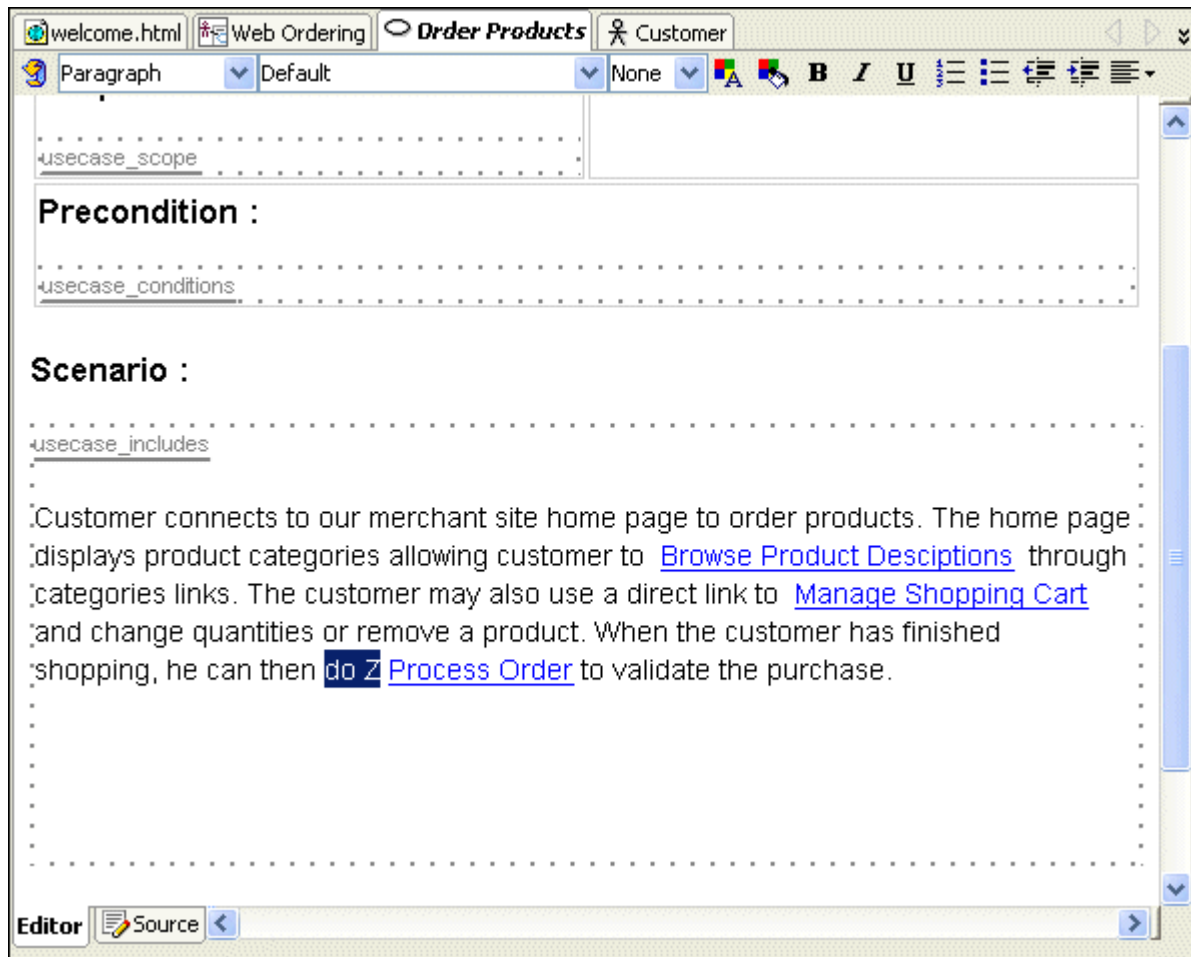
welcome.html | Web Ordering | Order Products | Customer

Paragraph | Default | None | B I U

usecase_scope

Precondition :

usecase_conditions

Scenario :

usecase_includes

Customer connects to our merchant site home page to order products. The home page displays product categories allowing customer to Browse Product Desciptions through categories links. The customer may also use a direct link to Manage Shopping Cart and change quantities or remove a product. When the customer has finished shopping, he can then do Z Process Order to validate the purchase.

Editor | Source